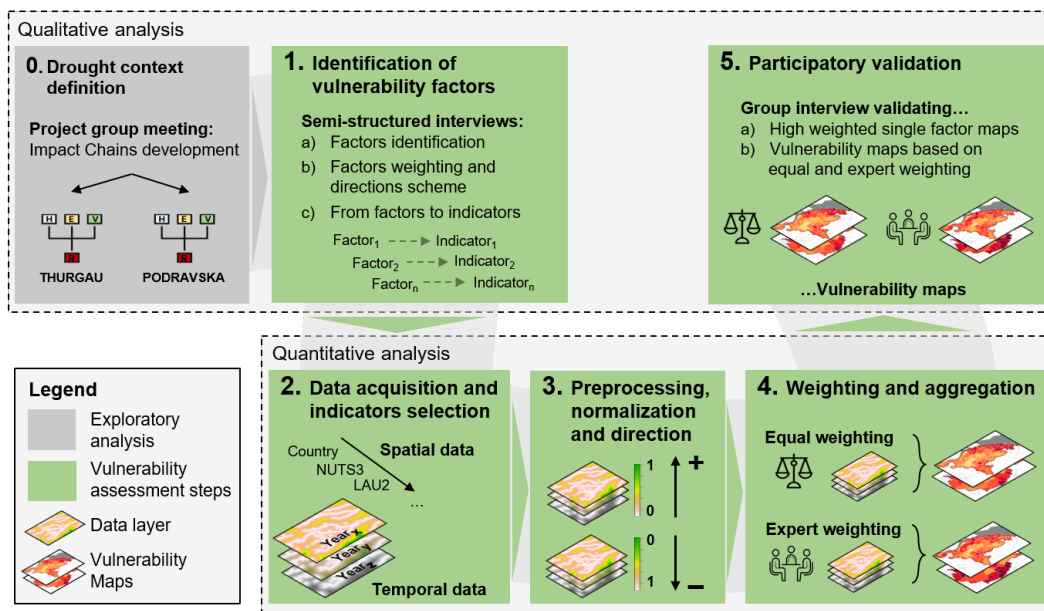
Qualitative analysis

0. Drought context definition

Project group meeting:
Impact Chains development

H E V
R
THURGAU

H E V
R
PODRAVSKA

1. Identification of vulnerability factors

Semi-structured interviews:
a) Factors identification
b) Factors weighting and directions scheme
c) From factors to indicators

Factor$_1$ → Indicator$_1$
Factor$_2$ → Indicator$_2$
Factor$_n$ → Indicator$_n$

5. Participatory validation

Group interview validating…
a) High weighted single factor maps
b) Vulnerability maps based on equal and expert weighting

…Vulnerability maps

Quantitative analysis

Legend
Exploratory analysis
Vulnerability assessment steps
Data layer
Vulnerability Maps

2. Data acquisition and indicators selection

Country
NUTS3
LAU2
…
Spatial data

Year$_x$
Year$_y$
Year$_z$
Temporal data

3. Preprocessing, normalization and direction

1
0
+

0
1
–

4. Weighting and aggregation

Equal weighting

Expert weighting